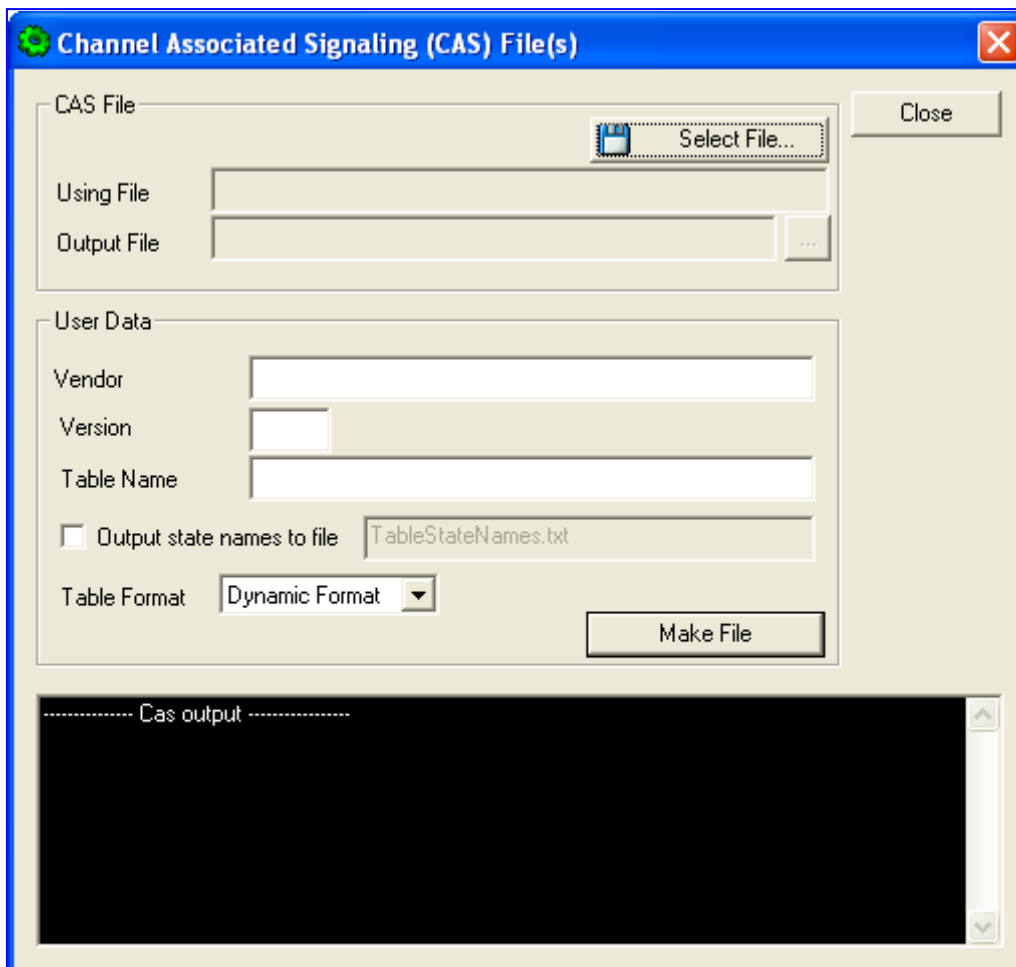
Channel Associated Signaling (CAS) File(s)

CAS File

Select File...

Close

Using File

Output File

...

User Data

Vendor

Version

Table Name

Output state names to file

TableStateNames.txt

Table Format

Dynamic Format

Make File

--------------- Cas output -----------------